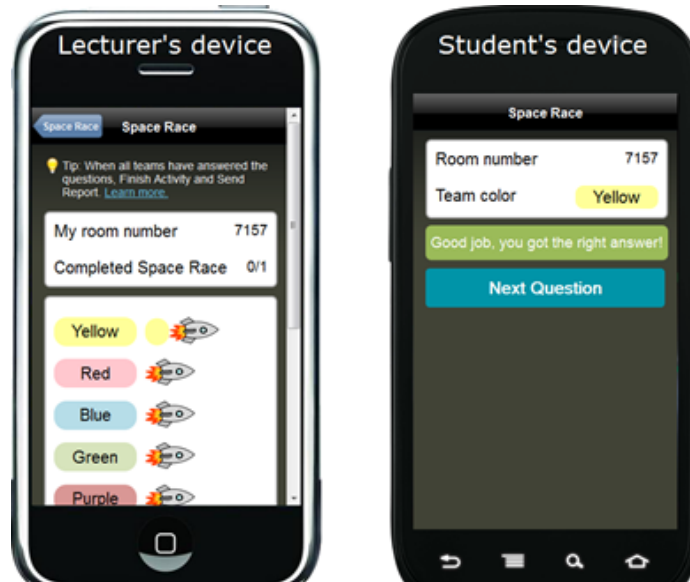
Lecturer's device

Space Race
Space Race

Tip: When all teams have answered the questions, Finish Activity and Send Report. Learn more.

| My room number | 7157 |
|---|---|
| Completed Space Race | 0/1 |

Yellow
Red
Blue
Green
Purple

Student's device

Space Race

| Room number | 7157 |
|---|---|
| Team color | Yellow |

Good job, you got the right answer!

Next Question